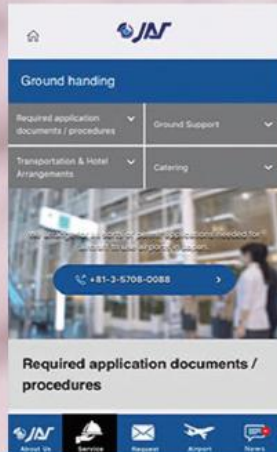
JAS

Ground handing

Required application documents / procedures

Ground Support

Transportation & Hotel Arrangements

Catering

We undertake all sorts of permit applications needed for aircraft to use airports in Japan.

+81-3-5708-0088

Required application documents / procedures

JAS
About Us

Service

Request

Airport

News